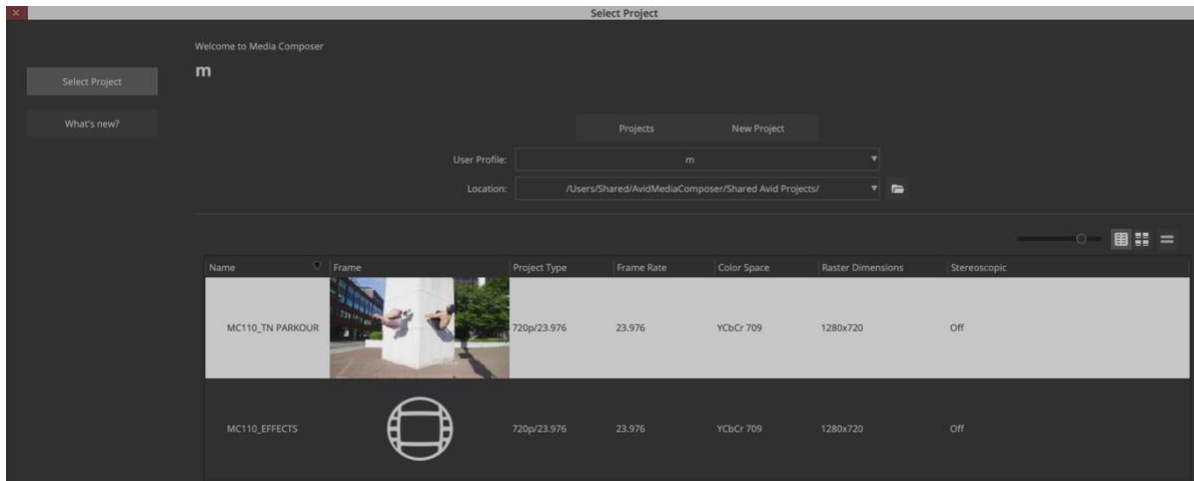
Select Project

Select Project

What's new?

Welcome to Media Composer

m

Projects New Project

User Profile: m

Location: /Users/Shared/AvidMediaComposer/Shared Avid Projects/

| Name | Frame | Project Type | Frame Rate | Color Space | Raster Dimensions | Stereoscopic |
|---|---|---|---|---|---|---|
| MC110_TN PARKOUR | | 720p/23.976 | 23.976 | YCbCr 709 | 1280x720 | Off |
| MC110_EFFECTS | | 720p/23.976 | 23.976 | YCbCr 709 | 1280x720 | Off |